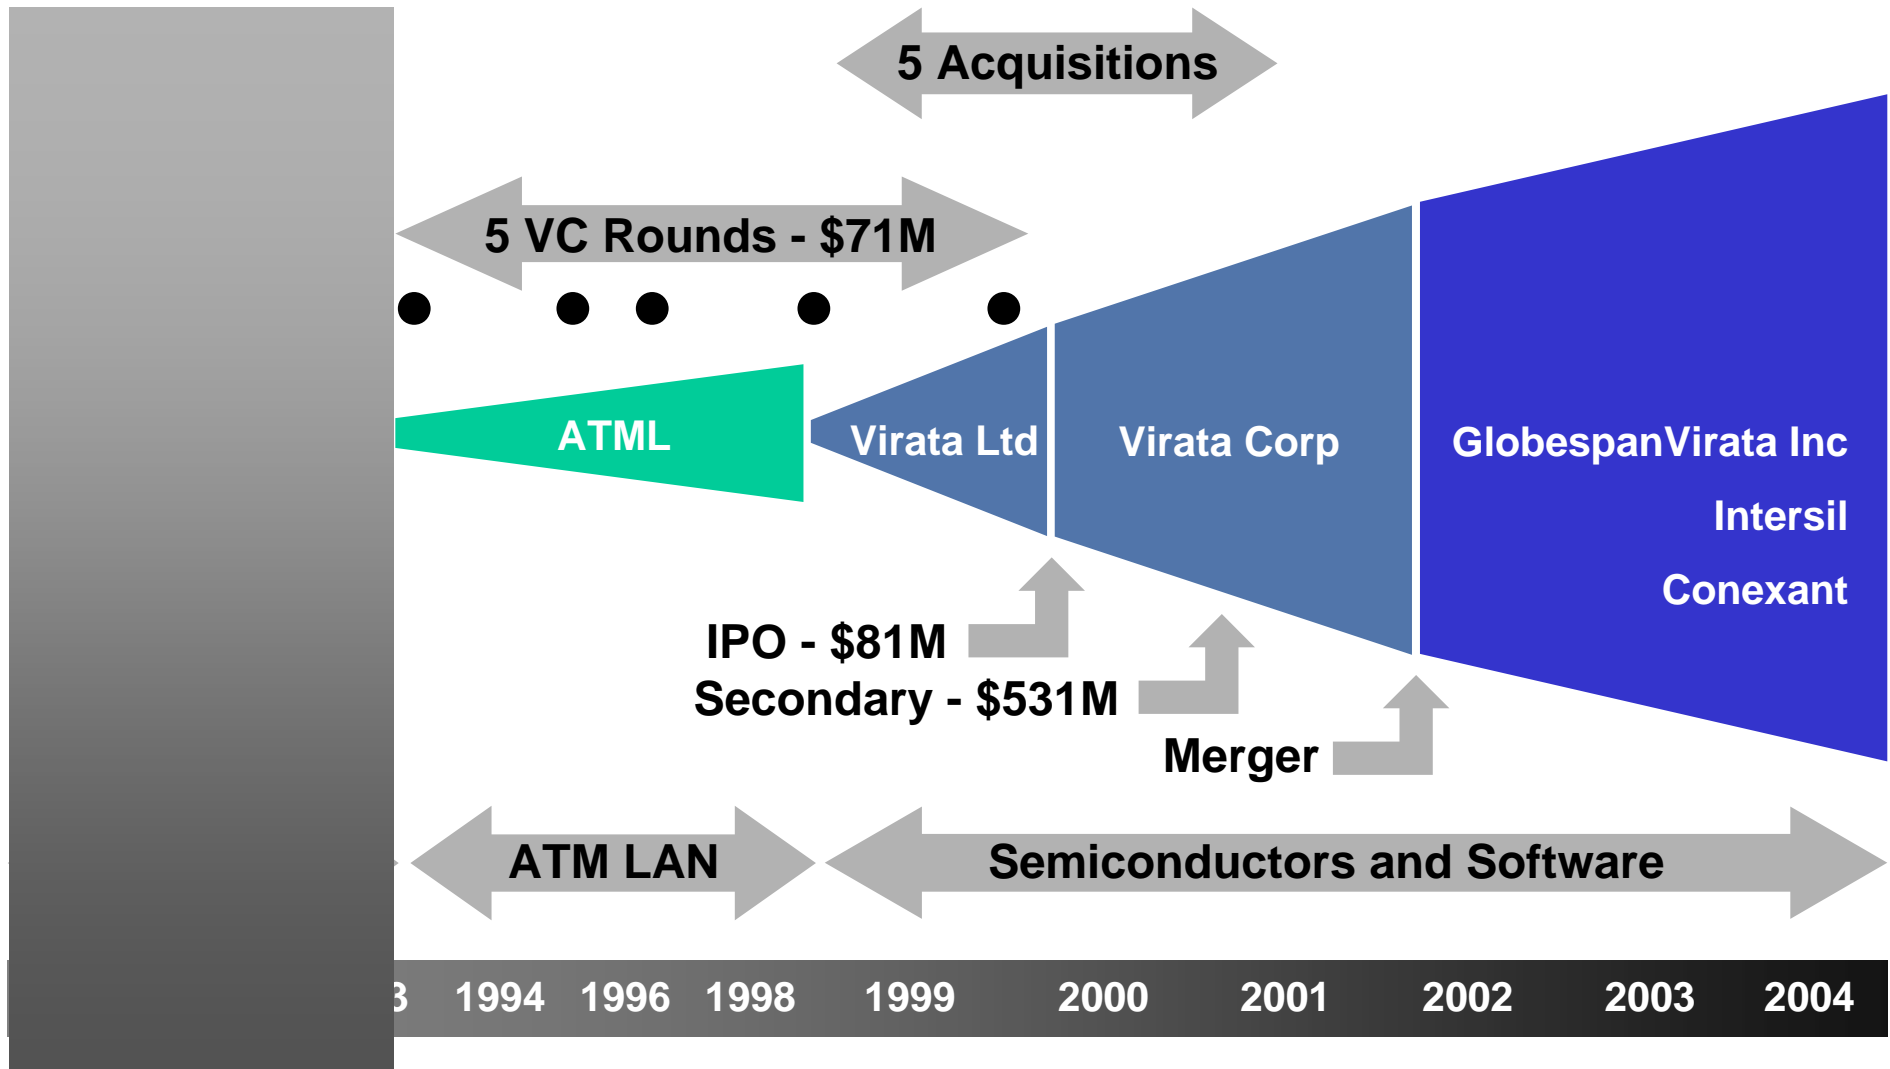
5 Acquisitions

5 VC Rounds - $71M

ATML

Virata Ltd

Virata Corp

GlobespanVirata Inc

Intersil

Conexant

IPO - $81M

Secondary - $531M

Merger

ATM LAN

Semiconductors and Software

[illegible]3 1994 1996 1998 1999 2000 2001 2002 2003 2004